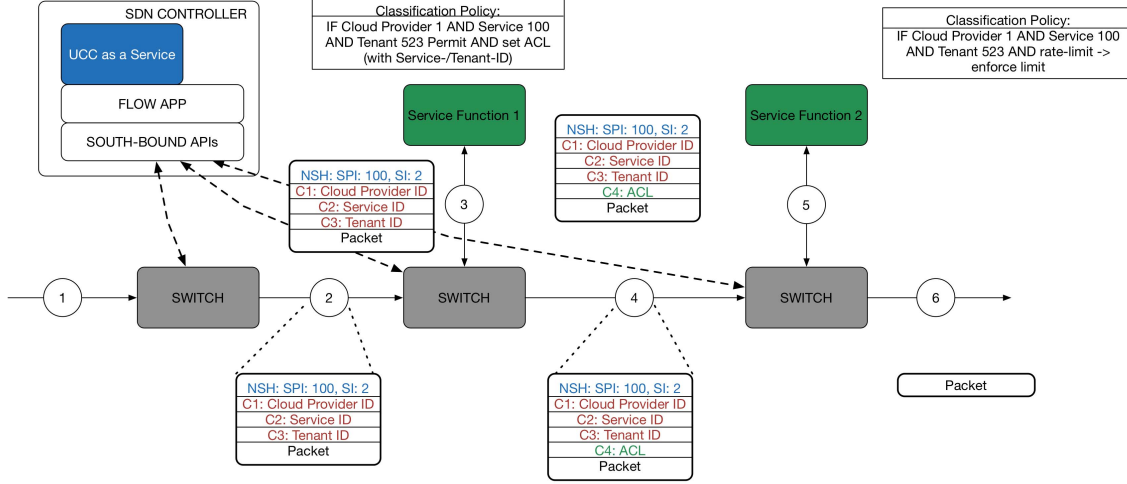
SDN CONTROLLER

UCC as a Service

FLOW APP

SOUTH-BOUND APIs

Classification Policy:
IF Cloud Provider 1 AND Service 100 AND Tenant 523 Permit AND set ACL (with Service-/Tenant-ID)

Classification Policy:
IF Cloud Provider 1 AND Service 100 AND Tenant 523 AND rate-limit -> enforce limit

Service Function 1

Service Function 2

NSH: SPI: 100, SI: 2
C1: Cloud Provider ID
C2: Service ID
C3: Tenant ID
Packet

NSH: SPI: 100, SI: 2
C1: Cloud Provider ID
C2: Service ID
C3: Tenant ID
C4: ACL
Packet

3

5

1

SWITCH

2

SWITCH

4

SWITCH

6

NSH: SPI: 100, SI: 2
C1: Cloud Provider ID
C2: Service ID
C3: Tenant ID
Packet

NSH: SPI: 100, SI: 2
C1: Cloud Provider ID
C2: Service ID
C3: Tenant ID
C4: ACL
Packet

Packet